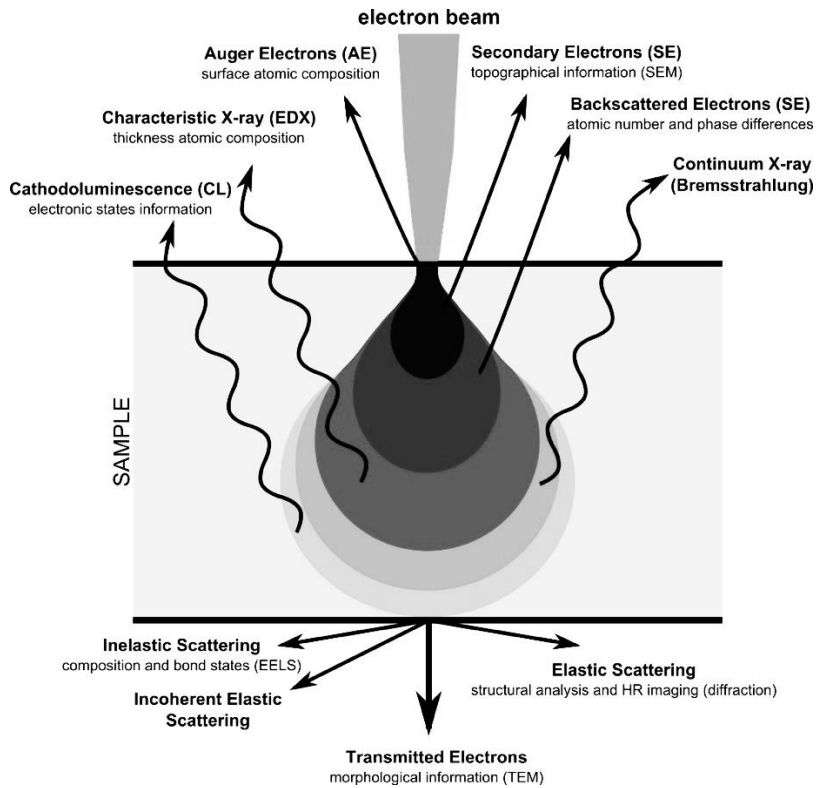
electron beam

Auger Electrons (AE)
surface atomic composition

Secondary Electrons (SE)
topographical information (SEM)

Characteristic X-ray (EDX)
thickness atomic composition

Backscattered Electrons (SE)
atomic number and phase differences

Cathodoluminescence (CL)
electronic states information

Continuum X-ray
(Bremsstrahlung)

SAMPLE

Inelastic Scattering
composition and bond states (EELS)

Elastic Scattering
structural analysis and HR imaging (diffraction)

Incoherent Elastic
Scattering

Transmitted Electrons
morphological information (TEM)